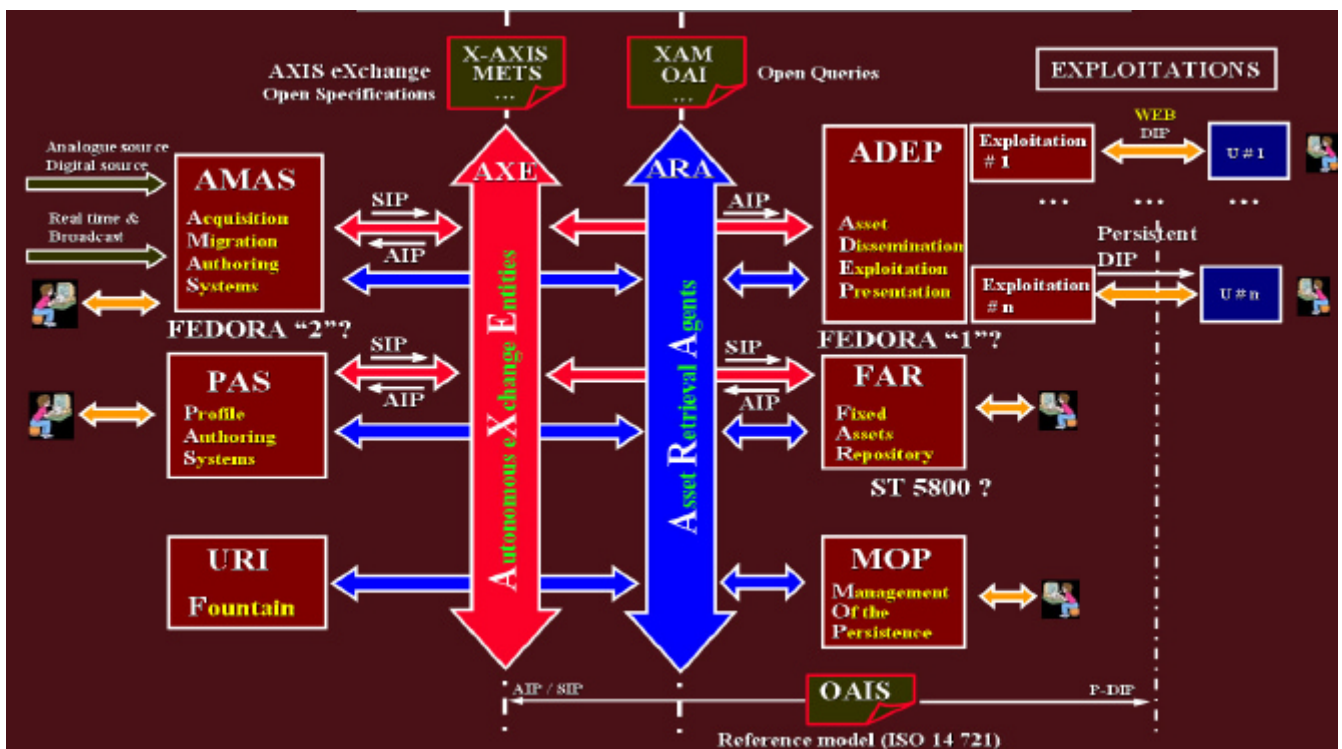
AXIS eXchange
Open Specifications

X-AXIS
METS
...

XAM
OAI
...

Open Queries

EXPLOITATIONS

Analogue source
Digital source

Real time &
Broadcast

AMAS
Acquisition
Migration
Authoring
Systems

FEDORA "2"?

SIP
AIP
AIP

AXE
Autonomous eXchange Entities

ARA
Asset Retrieval Agents

AIP

ADEP
Asset
Dissemination
Exploitation
Presentation

WEB
DIP

Exploitation
# 1

U # 1

... ... ...

Persistent
DIP

Exploitation
# n

U # n

FEDORA "1"?

PAS
Profile
Authoring
Systems

SIP
AIP

SIP
AIP

FAR
Fixed
Assets
Repository

ST 5800 ?

URI
Fountain

MOP
Management
Of the
Persistence

AIP / SIP

OAIS

P-DIP

Reference model (ISO 14 721)